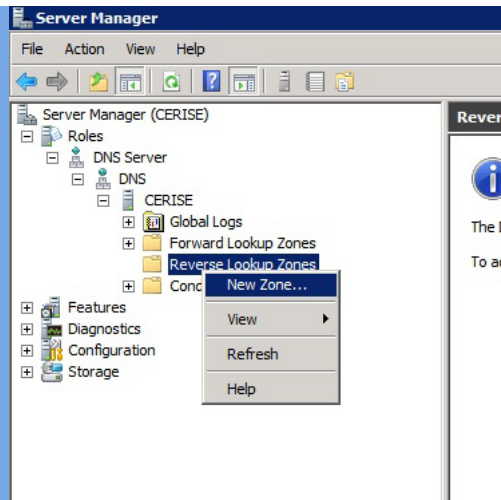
Server Manager

File Action View Help

Server Manager (CERISE)
Roles
DNS Server
DNS
CERISE
Global Logs
Forward Lookup Zones
Reverse Lookup Zones
Cond
Features
Diagnostics
Configuration
Storage

New Zone...
View
Refresh
Help

Rever

The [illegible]

To ac